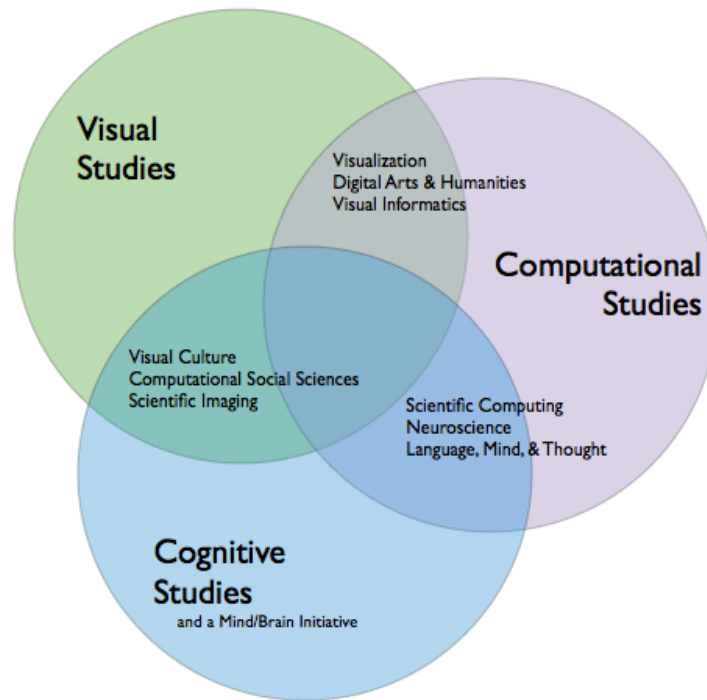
Visual Studies

Visualization
Digital Arts & Humanities
Visual Informatics

Computational Studies

Visual Culture
Computational Social Sciences
Scientific Imaging

Scientific Computing
Neuroscience
Language, Mind, & Thought

Cognitive Studies
and a Mind/Brain Initiative